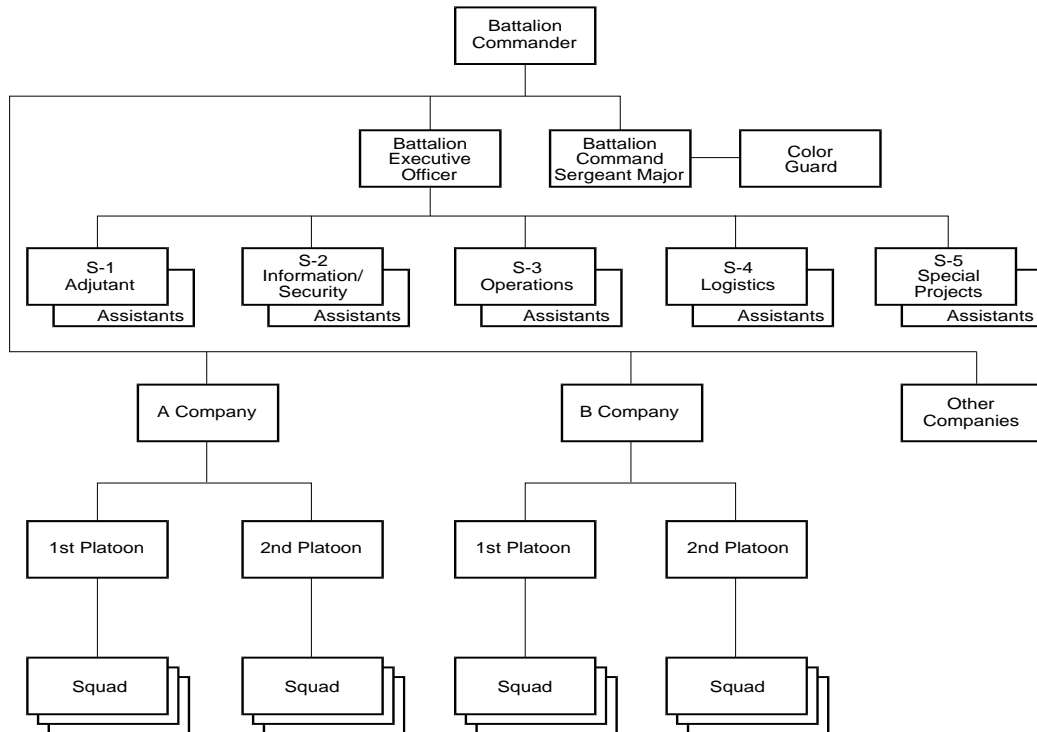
Battalion Commander

Battalion Executive Officer

Battalion Command Sergeant Major

Color Guard

S-1 Adjutant
Assistants

S-2 Information/ Security
Assistants

S-3 Operations
Assistants

S-4 Logistics
Assistants

S-5 Special Projects
Assistants

A Company

B Company

Other Companies

1st Platoon

2nd Platoon

1st Platoon

2nd Platoon

Squad

Squad

Squad

Squad